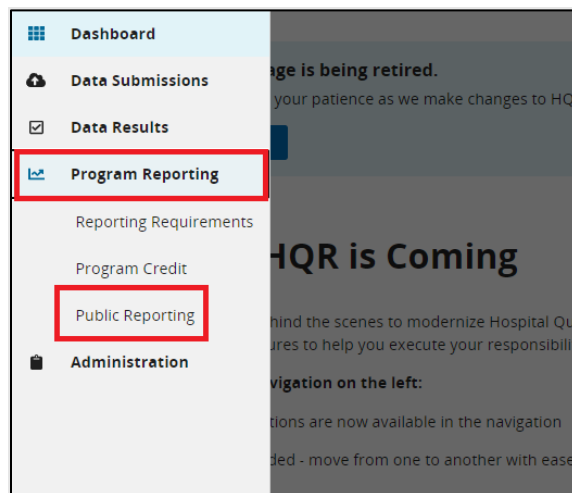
Dashboard
Data Submissions
Data Results
Program Reporting
Reporting Requirements
Program Credit
Public Reporting
Administration

age is being retired.
your patience as we make changes to HQ

HQR is Coming

hind the scenes to modernize Hospital Qu
ures to help you execute your responsibili

vigation on the left:

tions are now available in the navigation

ded - move from one to another with ease